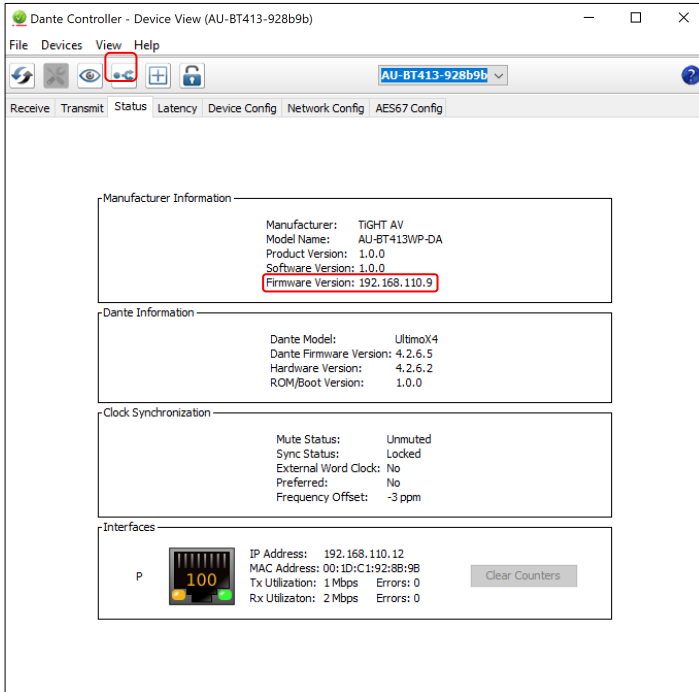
Dante Controller - Device View (AU-BT413-928b9b)

File Devices View Help

AU-BT413-928b9b

Receive Transmit Status Latency Device Config Network Config AES67 Config

Manufacturer Information

Manufacturer: TiGHT AV
Model Name: AU-BT413WP-DA
Product Version: 1.0.0
Software Version: 1.0.0
Firmware Version: 192.168.110.9

Dante Information

Dante Model: UltimoX4
Dante Firmware Version: 4.2.6.5
Hardware Version: 4.2.6.2
ROM/Boot Version: 1.0.0

Clock Synchronization

Mute Status: Unmuted
Sync Status: Locked
External Word Clock: No
Preferred: No
Frequency Offset: -3 ppm

Interfaces

P

100

IP Address: 192.168.110.12
MAC Address: 00:1D:C1:92:8B:9B
Tx Utilization: 1 Mbps Errors: 0
Rx Utilizaton: 2 Mbps Errors: 0

Clear Counters